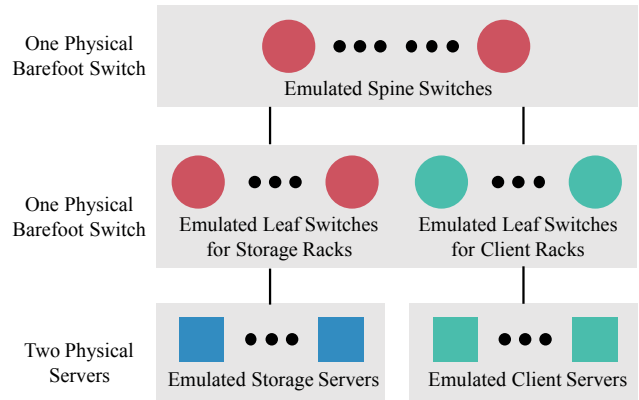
One Physical Barefoot Switch

Emulated Spine Switches

One Physical Barefoot Switch

Emulated Leaf Switches for Storage Racks

Emulated Leaf Switches for Client Racks

Two Physical Servers

Emulated Storage Servers

Emulated Client Servers